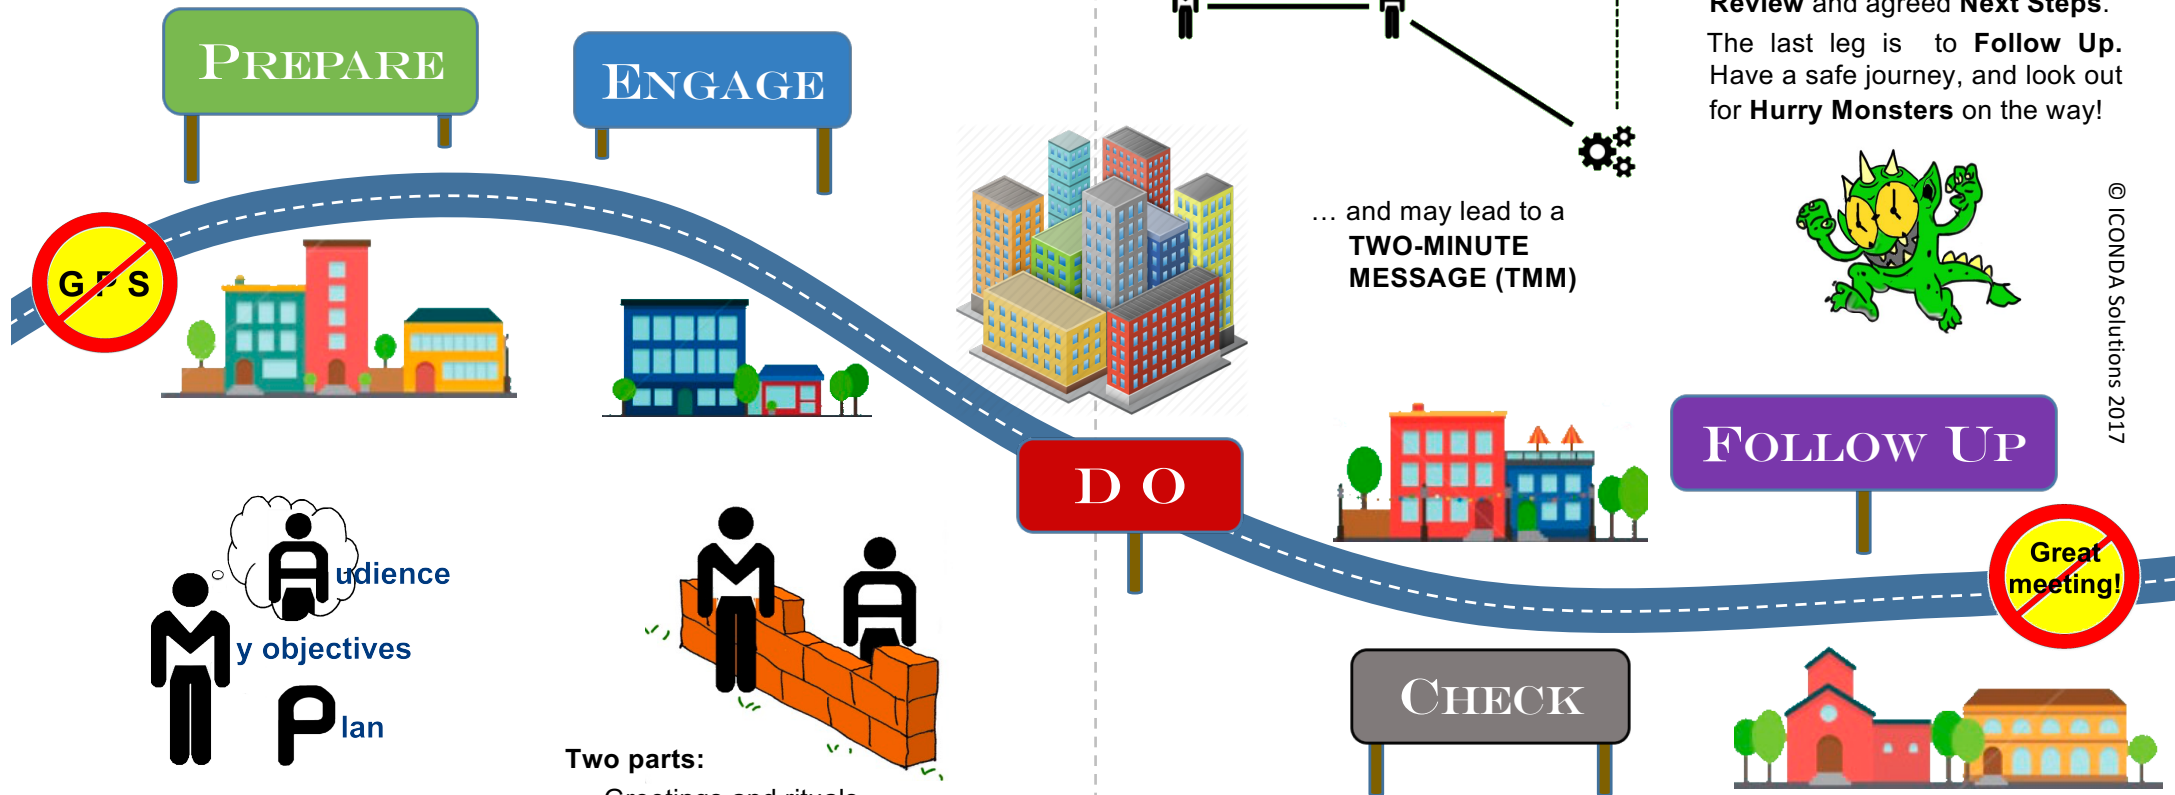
PREPARE

ENGAGE

GPS

Review and agreed Next Steps.

The last leg is to Follow Up. Have a safe journey, and look out for Hurry Monsters on the way!

... and may lead to a TWO-MINUTE MESSAGE (TMM)

© ICONDA Solutions 2017

FOLLOW UP

DO

Great meeting!

A udience

M y objectives

P lan

CHECK

Two parts:

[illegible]